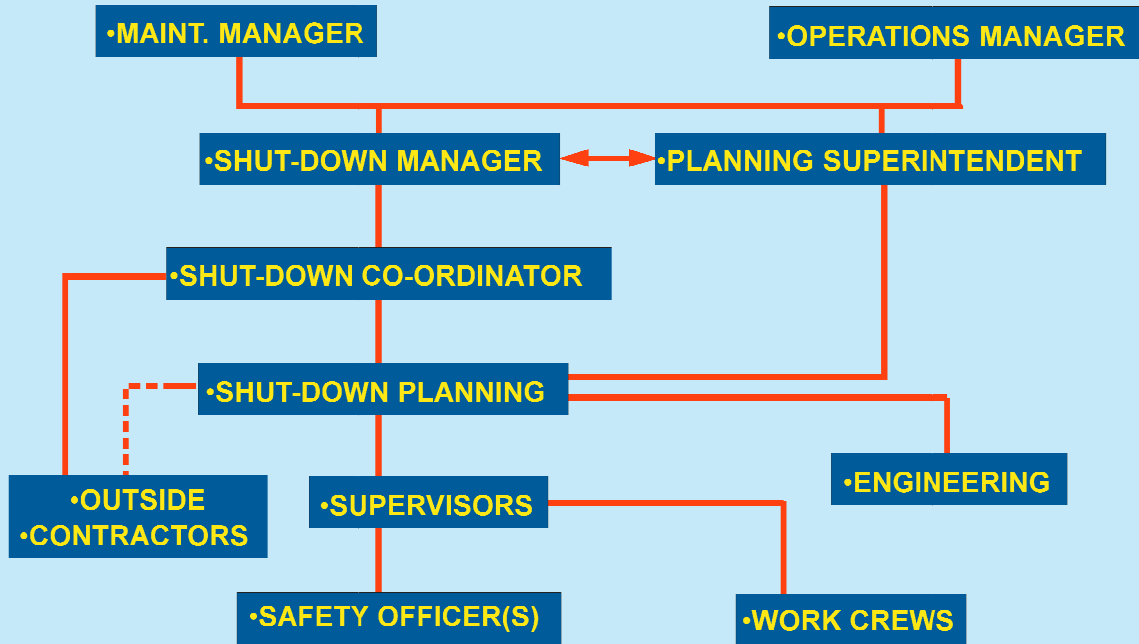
•MAINT. MANAGER

•OPERATIONS MANAGER

•SHUT-DOWN MANAGER

•PLANNING SUPERINTENDENT

•SHUT-DOWN CO-ORDINATOR

•SHUT-DOWN PLANNING

•OUTSIDE
•CONTRACTORS

•SUPERVISORS

•ENGINEERING

•SAFETY OFFICER(S)

•WORK CREWS